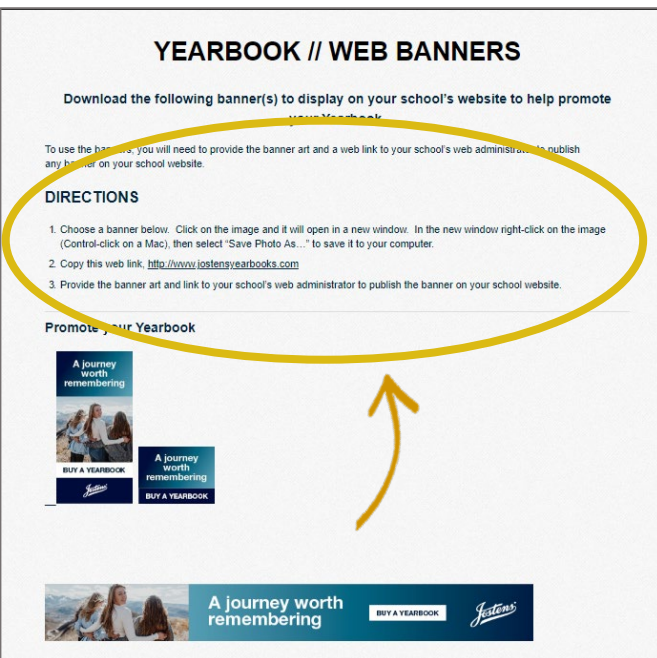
YEARBOOK // WEB BANNERS

Download the following banner(s) to display on your school's website to help promote your Yearbook

To use the ba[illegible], you will need to provide the banner art and a web link to your school's web administra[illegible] to publish any banner on your school website.

DIRECTIONS

1. Choose a banner below. Click on the image and it will open in a new window. In the new window right-click on the image (Control-click on a Mac), then select "Save Photo As..." to save it to your computer.
2. Copy this web link, http://www.jostensyearbooks.com
3. Provide the banner art and link to your school's web administrator to publish the banner on your school website.

Promote your Yearbook

A journey worth remembering
BUY A YEARBOOK
Jostens

A journey worth remembering
BUY A YEARBOOK

A journey worth remembering
BUY A YEARBOOK
Jostens